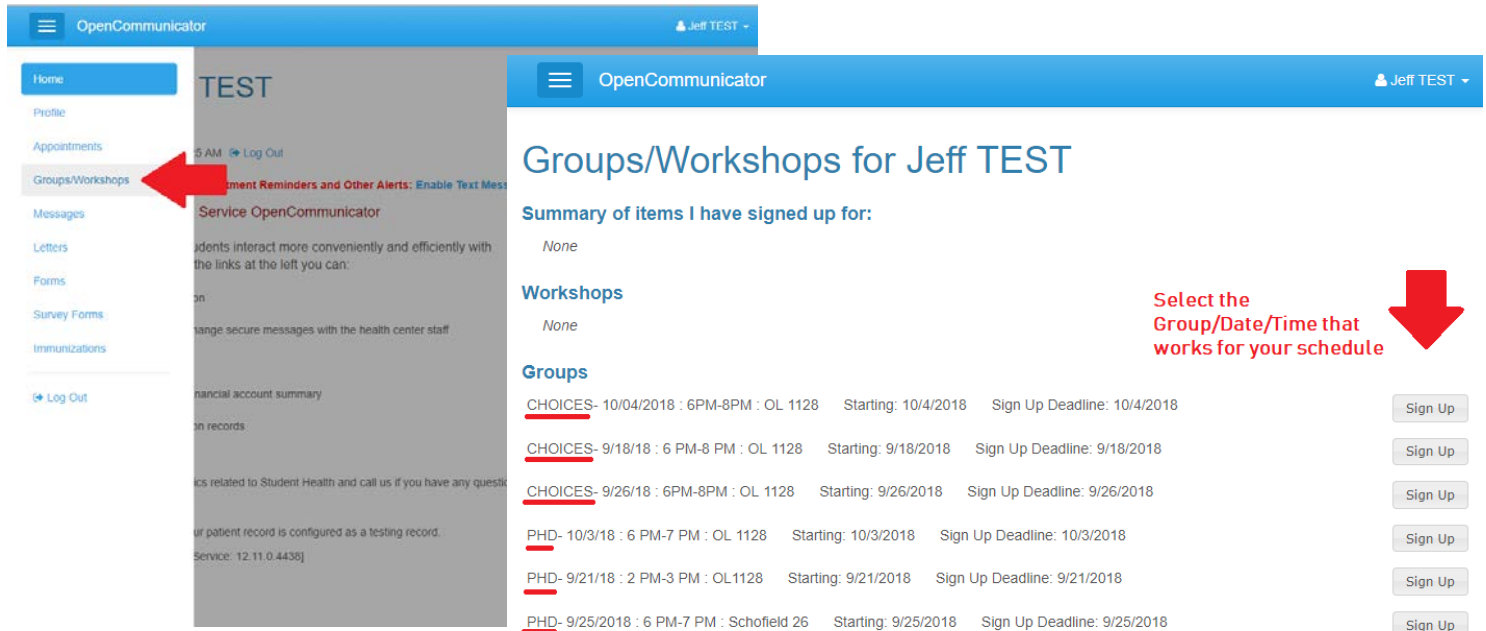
OpenCommunicator

Jeff TEST

Home
Profile
Appointments
Groups/Workshops
Messages
Letters
Forms
Survey Forms
Immunizations
Log Out

TEST

5 AM Log Out

tment Reminders and Other Alerts: Enable Text Mess

Service OpenCommunicator

udents interact more conveniently and efficiently with the links at the left you can:

on

nange secure messages with the health center staff

nancial account summary

on records

ics related to Student Health and call us if you have any questio

ur patient record is configured as a testing record.

Service: 12.11.0.4438]

OpenCommunicator

Jeff TEST

Groups/Workshops for Jeff TEST

Summary of items I have signed up for:

None

Workshops

None

Select the Group/Date/Time that works for your schedule

Groups

CHOICES- 10/04/2018 : 6PM-8PM : OL 1128 Starting: 10/4/2018 Sign Up Deadline: 10/4/2018 Sign Up

CHOICES- 9/18/18 : 6 PM-8 PM : OL 1128 Starting: 9/18/2018 Sign Up Deadline: 9/18/2018 Sign Up

CHOICES- 9/26/18 : 6PM-8PM : OL 1128 Starting: 9/26/2018 Sign Up Deadline: 9/26/2018 Sign Up

PHD- 10/3/18 : 6 PM-7 PM : OL 1128 Starting: 10/3/2018 Sign Up Deadline: 10/3/2018 Sign Up

PHD- 9/21/18 : 2 PM-3 PM : OL1128 Starting: 9/21/2018 Sign Up Deadline: 9/21/2018 Sign Up

PHD- 9/25/2018 : 6 PM-7 PM : Schofield 26 Starting: 9/25/2018 Sign Up Deadline: 9/25/2018 Sign Up